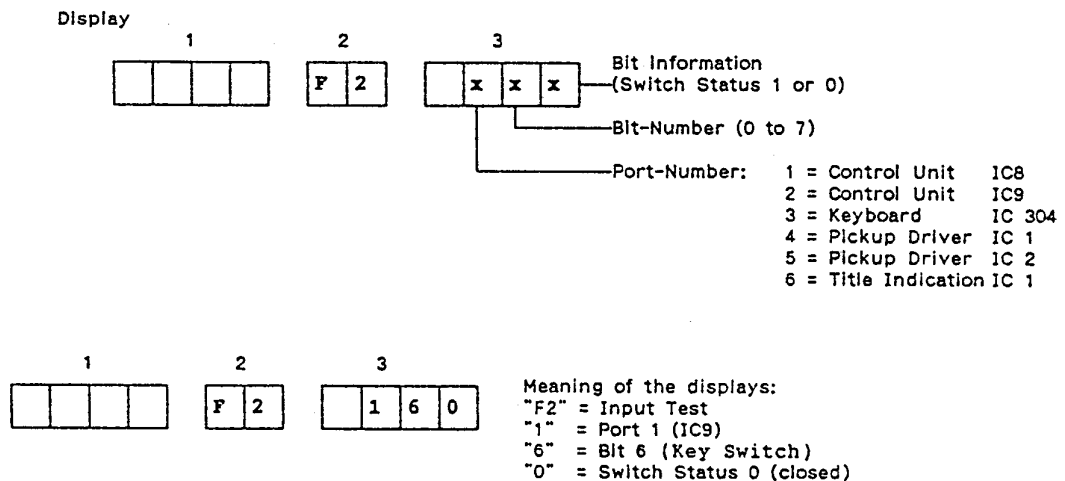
Display

1

2

F 2

3

x x x

Bit Information
(Switch Status 1 or 0)

Bit-Number (0 to 7)

Port-Number: 1 = Control Unit IC8
2 = Control Unit IC9
3 = Keyboard IC 304
4 = Pickup Driver IC 1
5 = Pickup Driver IC 2
6 = Title Indication IC 1

1

2

F 2

3

1 6 0

Meaning of the displays:
"F2" = Input Test
"1" = Port 1 (IC9)
"6" = Bit 6 (Key Switch)
"0" = Switch Status 0 (closed)